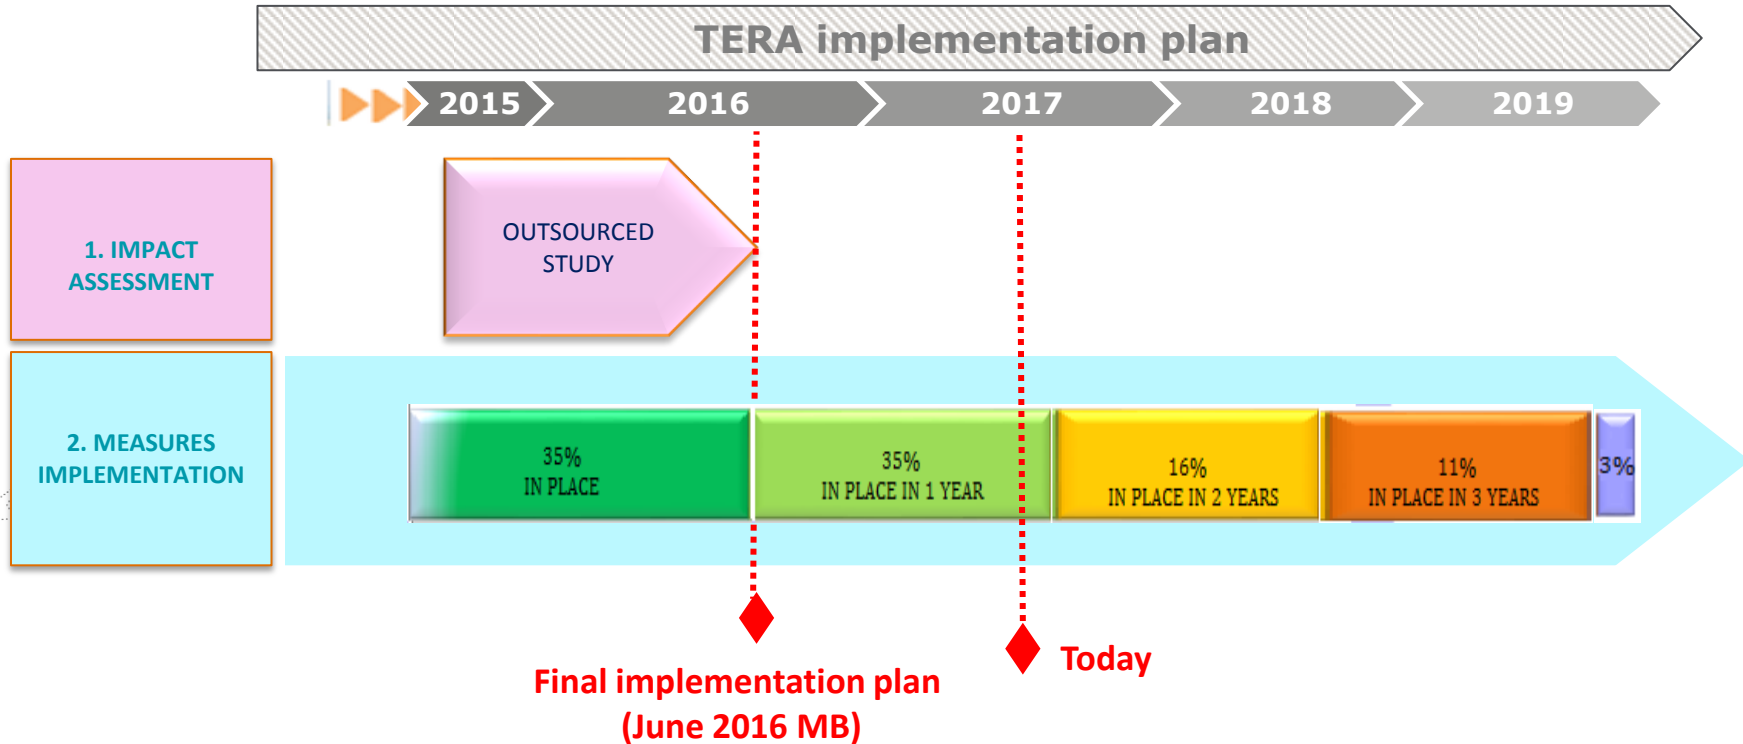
TERA implementation plan

2015 2016 2017 2018 2019

1. IMPACT ASSESSMENT

OUTSOURCED STUDY

2. MEASURES IMPLEMENTATION

35% IN PLACE

35% IN PLACE IN 1 YEAR

16% IN PLACE IN 2 YEARS

11% IN PLACE IN 3 YEARS

3%

Final implementation plan (June 2016 MB)

Today